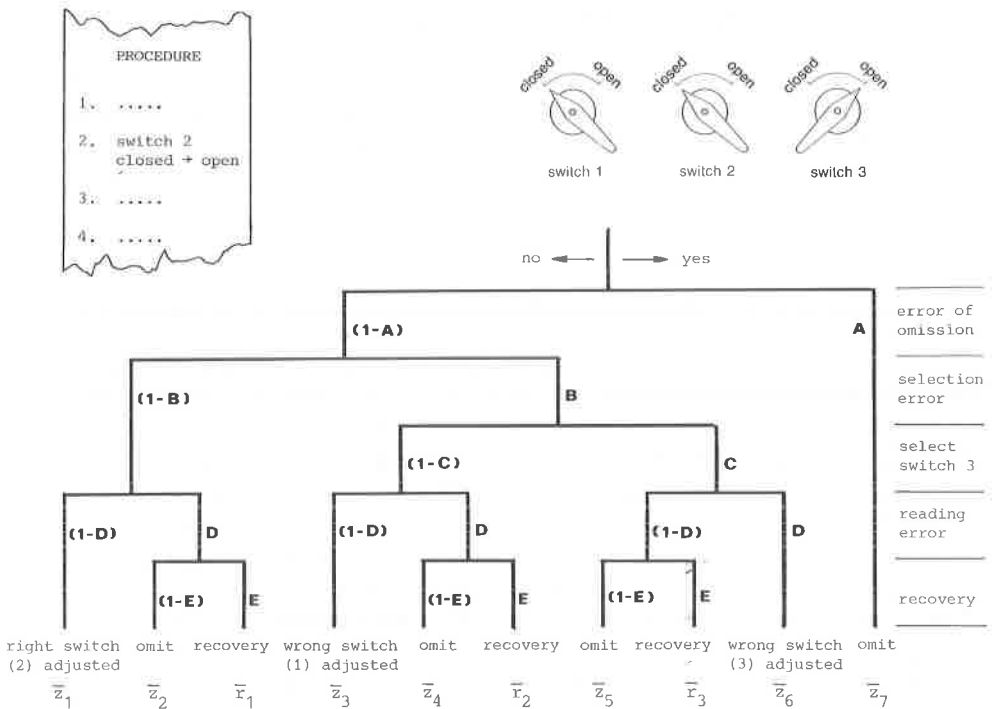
PROCEDURE

1. .....

2. switch 2 closed + open

3. .....

4. .....

closed open
switch 1

closed open
switch 2

closed open
switch 3

no yes

(1-A)

A

(1-B)

B

(1-C)

C

(1-D)

D

(1-D)

D

(1-D)

D

(1-E)

E

(1-E)

E

(1-E)

E

error of omission

selection error

select switch 3

reading error

recovery

right switch (2) adjusted

omit

recovery

wrong switch (1) adjusted

omit

recovery

omit

recovery

wrong switch (3) adjusted

omit

$\overline{z}_1$ $\overline{z}_2$ $\overline{r}_1$ $\overline{z}_3$ $\overline{z}_4$ $\overline{r}_2$ $\overline{z}_5$ $\overline{r}_3$ $\overline{z}_6$ $\overline{z}_7$